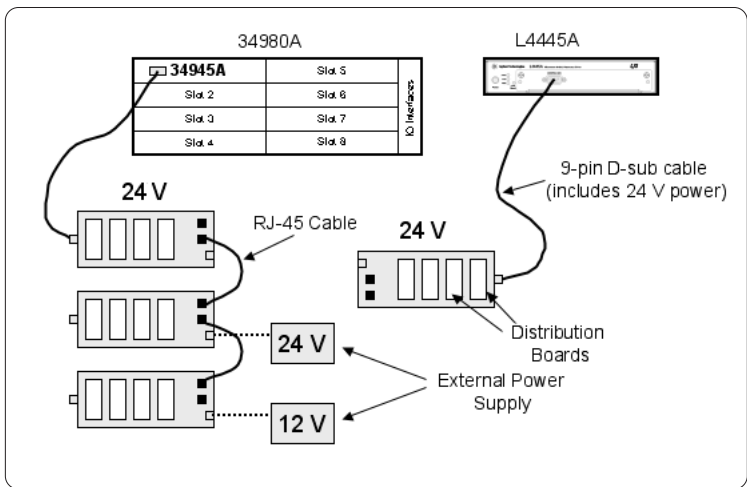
34980A

| 34945A | Slot 5 | IO Interfaces |
|---|---|---|
| Slot 2 | Slot 6 | |
| Slot 3 | Slot 7 | |
| Slot 4 | Slot 8 | |

L4445A

9-pin D-sub cable (includes 24 V power)

24 V

RJ-45 Cable

24 V

Distribution Boards

24 V

External Power Supply

12 V